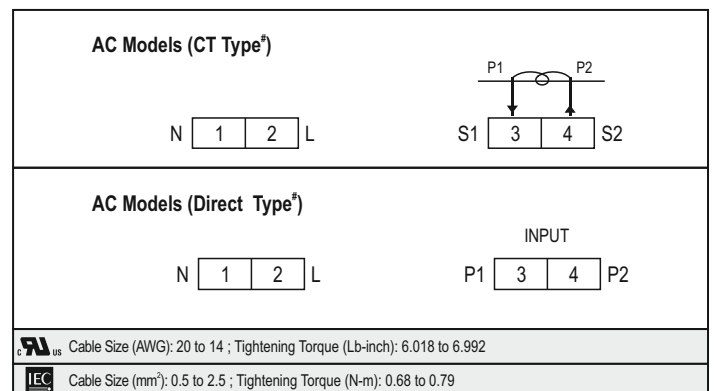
AC Models (CT Type$^{\#}$)

P1 P2

N 1 2 L

S1 3 4 S2

AC Models (Direct Type$^{\#}$)

INPUT

N 1 2 L

P1 3 4 P2

c US Cable Size (AWG): 20 to 14 ; Tightening Torque (Lb-inch): 6.018 to 6.992

IEC Cable Size (mm$^2$): 0.5 to 2.5 ; Tightening Torque (N-m): 0.68 to 0.79